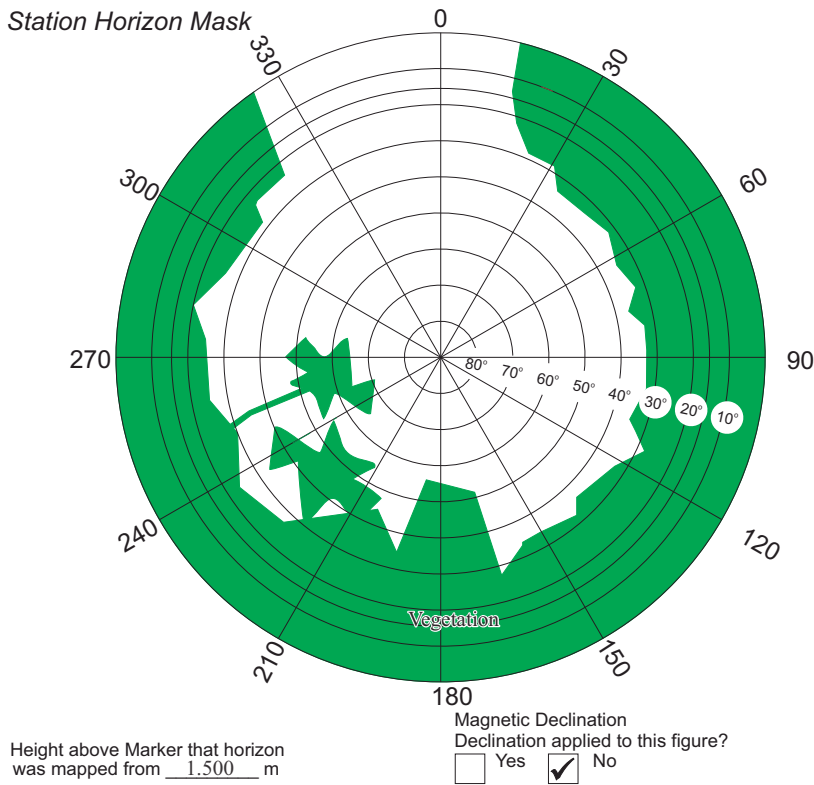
Station Horizon Mask

0
30
60
90
120
150
180
210
240
270
300
330

80°
70°
60°
50°
40°
30°
20°
10°

Vegetation

Height above Marker that horizon was mapped from 1.500 m

Magnetic Declination
Declination applied to this figure?
Yes
✓ No